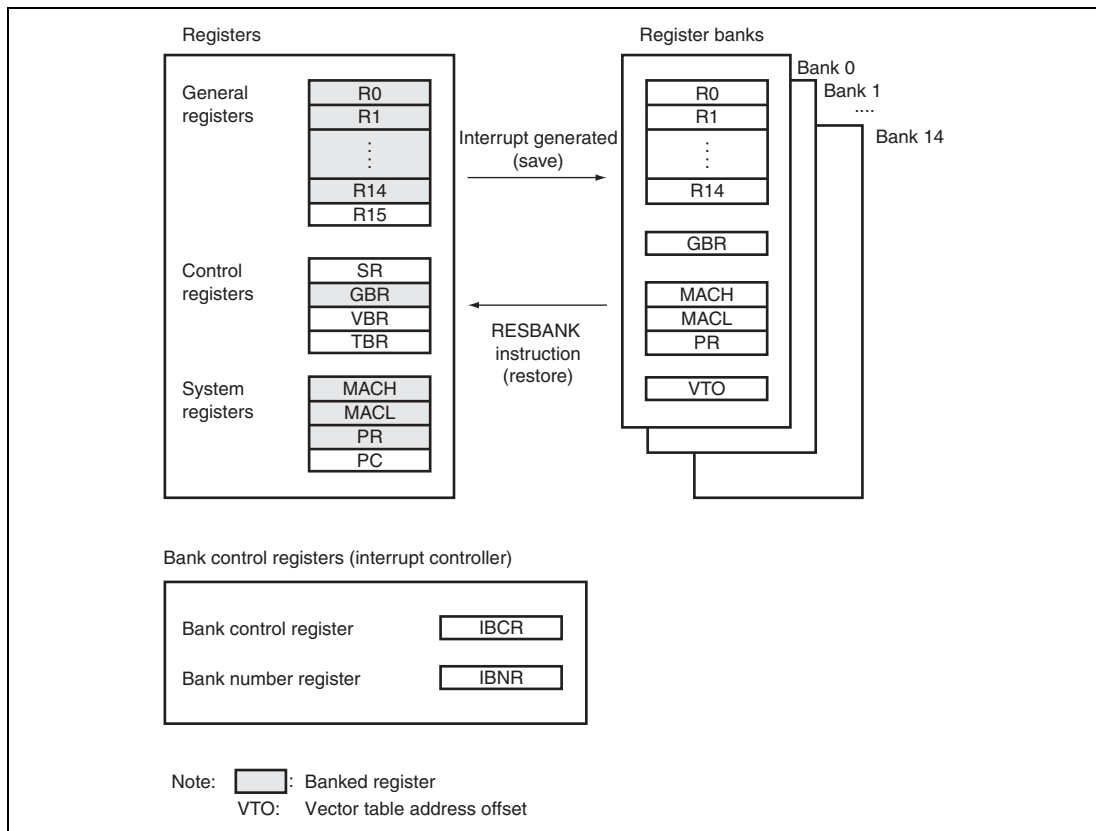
Registers

General registers

R0
R1
⋮
R14
R15

Control registers

SR
GBR
VBR
TBR

System registers

MACH
MACL
PR
PC

Interrupt generated (save)

RESBANK instruction (restore)

Register banks

Bank 0
Bank 1
....
Bank 14

R0
R1
⋮
R14

GBR

MACH
MACL
PR

VTO

Bank control registers (interrupt controller)

Bank control register IBCR

Bank number register IBNR

Note: : Banked register
VTO: Vector table address offset